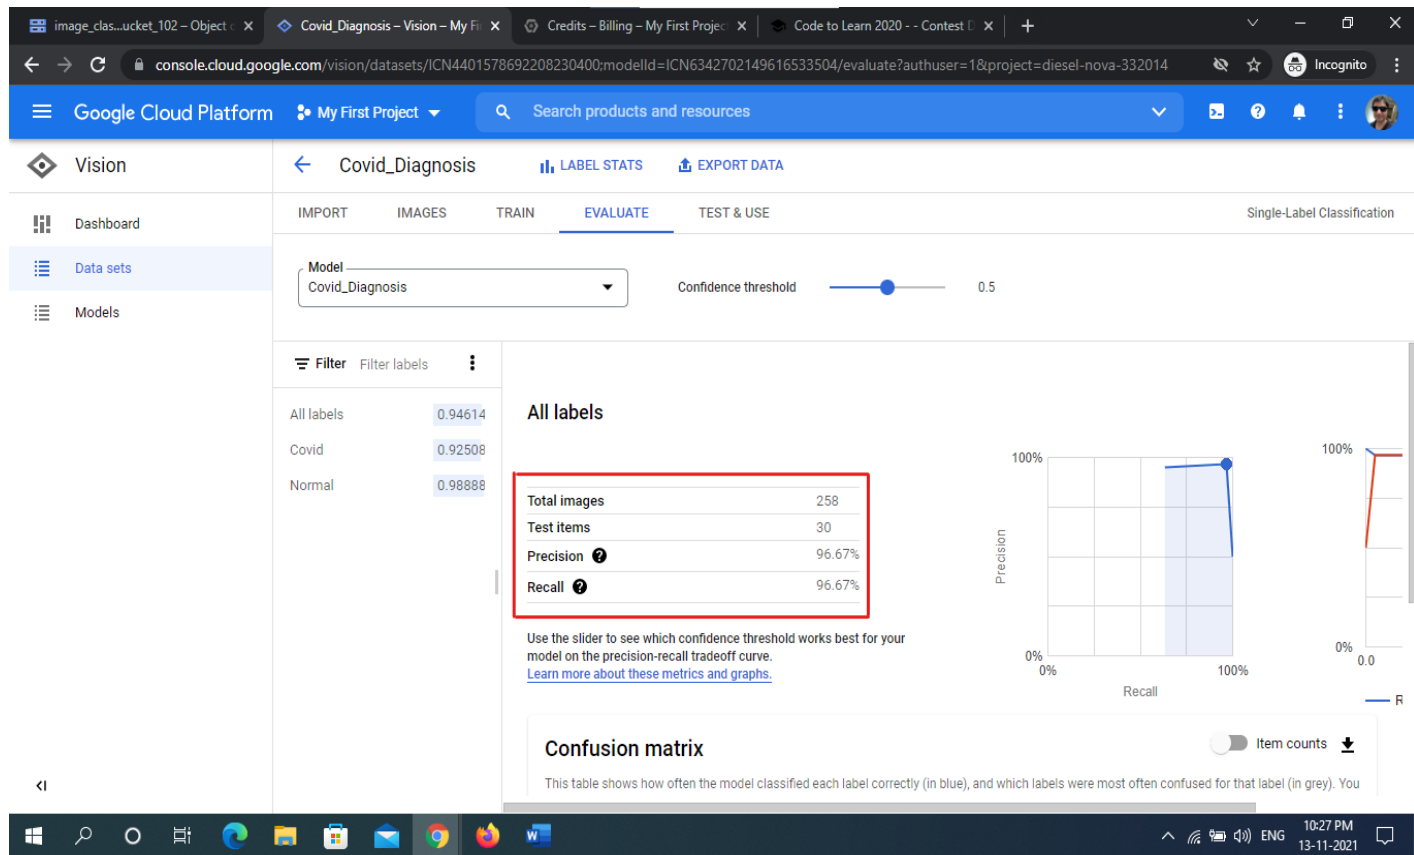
image_clas...ucket_102 – Object × Covid_Diagnosis – Vision – My Fi × Credits – Billing – My First Projec × Code to Learn 2020 - - Contest D × +

console.cloud.google.com/vision/datasets/ICN4401578692208230400;modelId=ICN6342702149616533504/evaluate?authuser=1&project=diesel-nova-332014

Incognito

Google Cloud Platform My First Project

Search products and resources

Vision

Covid_Diagnosis LABEL STATS EXPORT DATA

Dashboard

Data sets

Models

IMPORT IMAGES TRAIN EVALUATE TEST & USE

Single-Label Classification

Model
Covid_Diagnosis

Confidence threshold 0.5

Filter Filter labels

| All labels | 0.94614 |
|---|---|
| Covid | 0.92508 |
| Normal | 0.98888 |

All labels

| Total images | 258 |
|---|---|
| Test items | 30 |
| Precision | 96.67% |
| Recall | 96.67% |

Use the slider to see which confidence threshold works best for your model on the precision-recall tradeoff curve.
Learn more about these metrics and graphs.

100% Precision 0% 0% 100% Recall

100% 0% 0.0 R

Confusion matrix

Item counts

This table shows how often the model classified each label correctly (in blue), and which labels were most often confused for that label (in grey). You

ENG 10:27 PM 13-11-2021